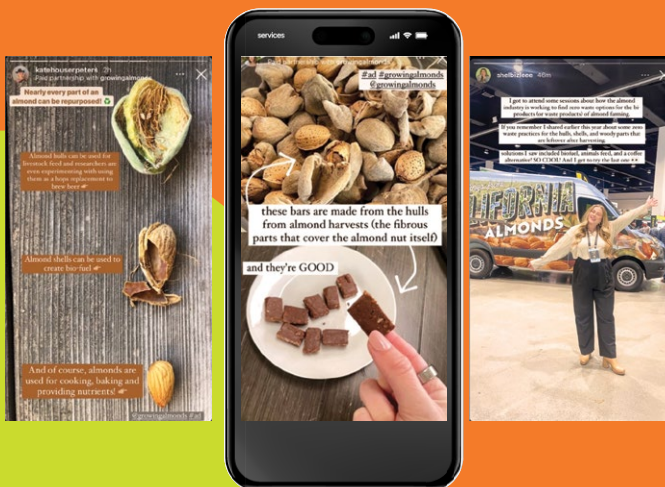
katehouserpeters 3h
Paid partnership with growingalmonds

Nearly every part of an almond can be repurposed! ♻️

Almond hulls can be used for livestock feed and researchers are even experimenting with using them as a hops replacement to brew beer

Almond shells can be used to create bio-fuel

And of course, almonds are used for cooking, baking and providing nutrients!

@growingalmonds #ad

services

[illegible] Paid partnership with growingalmonds

#ad #growingalmonds @growingalmonds

these bars are made from the hulls from almond harvests (the fibrous parts that cover the almond nut itself)

and they're GOOD

shelbizleee 46m

I get to attend some sessions about how the almond industry is working to find zero waste options for the bi products for waste products) of almond farming.

If you remember I shared earlier this year about some zero waste practices for the hulls, shells, and woody parts that are leftover after harvesting.

solutions I saw included biochar, animal feed, and a coffee alternative! SO COOL! And I got to try the last one

CALIFORNIA ALMONDS